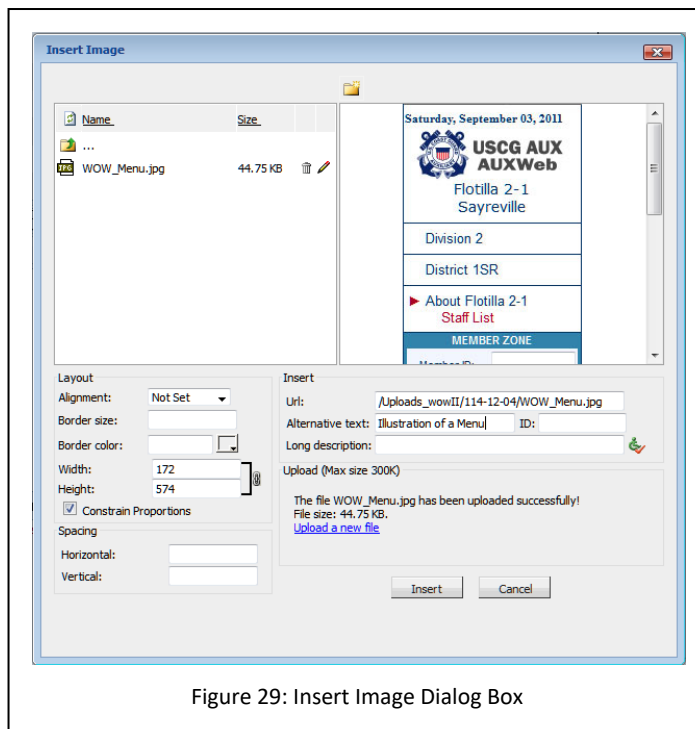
Insert Image

| Name | Size |
|---|---|
| ... | |
| WOW_Menu.jpg | 44.75 KB |

Saturday, September 03, 2011
USCG AUX
AUXWeb
Flotilla 2-1
Sayreville
Division 2
District 1SR
About Flotilla 2-1
Staff List
MEMBER ZONE
Member ID:

Layout
Alignment: Not Set
Border size:
Border color:
Width: 172
Height: 574
Constrain Proportions
Spacing
Horizontal:
Vertical:

Insert
Url: /Uploads_wowII/114-12-04/WOW_Menu.jpg
Alternative text: Illustration of a Menu
ID:
Long description:

Upload (Max size 300K)
The file WOW_Menu.jpg has been uploaded successfully!
File size: 44.75 KB.
Upload a new file

Insert
Cancel

Figure 29: Insert Image Dialog Box